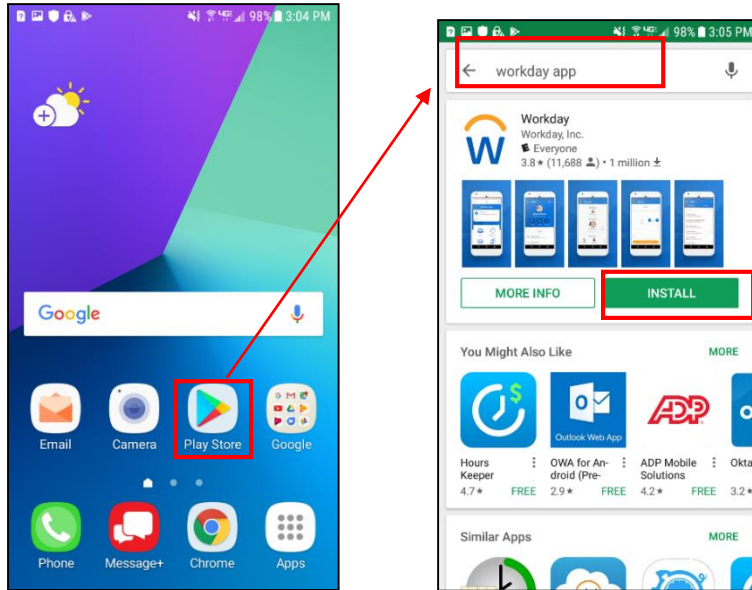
98% 3:04 PM

Google

Email
Camera
Play Store
Google

Phone
Message+
Chrome
Apps

98% 3:05 PM

workday app

Workday
Workday, Inc.
Everyone
3.8 ★ (11,688) • 1 million

MORE INFO
INSTALL

You Might Also Like
MORE

Outlook Web App

Hours Keeper
4.7 ★
FREE

OWA for Android (Pre-
2.9 ★
FREE

ADP Mobile Solutions
4.2 ★
FREE

Okta
3.2 ★

Similar Apps
MORE